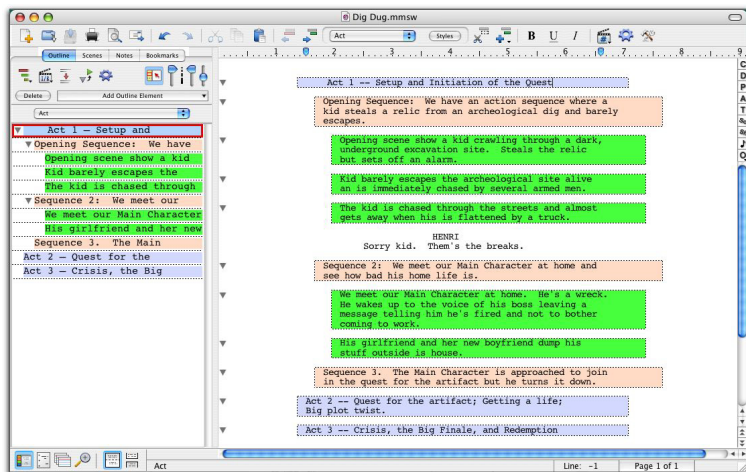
Dig Dug.mmsw

Act

Styles

B U I

Outline Scenes Notes Bookmarks

Delete Add Outline Element

Act

Act 1 — Setup and

Opening Sequence: We have

Opening scene show a kid

Kid barely escapes the

The kid is chased through

Sequence 2: We meet our

We meet our Main Character

His girlfriend and her new

Sequence 3. The Main

Act 2 — Quest for the

Act 3 — Crisis, the Big

Act 1 -- Setup and Initiation of the Quest

Opening Sequence: We have an action sequence where a kid steals a relic from an archeological dig and barely escapes.

Opening scene show a kid crawling through a dark, underground excavation site. Steals the relic but sets off an alarm.

Kid barely escapes the archeological site alive an is immediately chased by several armed men.

The kid is chased through the streets and almost gets away when his is flattened by a truck.

HENRI
Sorry kid. Them's the breaks.

Sequence 2: We meet our Main Character at home and see how bad his home life is.

We meet our Main Character at home. He's a wreck. He wakes up to the voice of his boss leaving a message telling him he's fired and not to bother coming to work.

His girlfriend and her new boyfriend dump his stuff outside is house.

Sequence 3. The Main Character is approached to join in the quest for the artifact but he turns it down.

Act 2 -- Quest for the artifact; Getting a life; Big plot twist.

Act 3 -- Crisis, the Big Finale, and Redemption

Act

Line: -1

Page 1 of 1